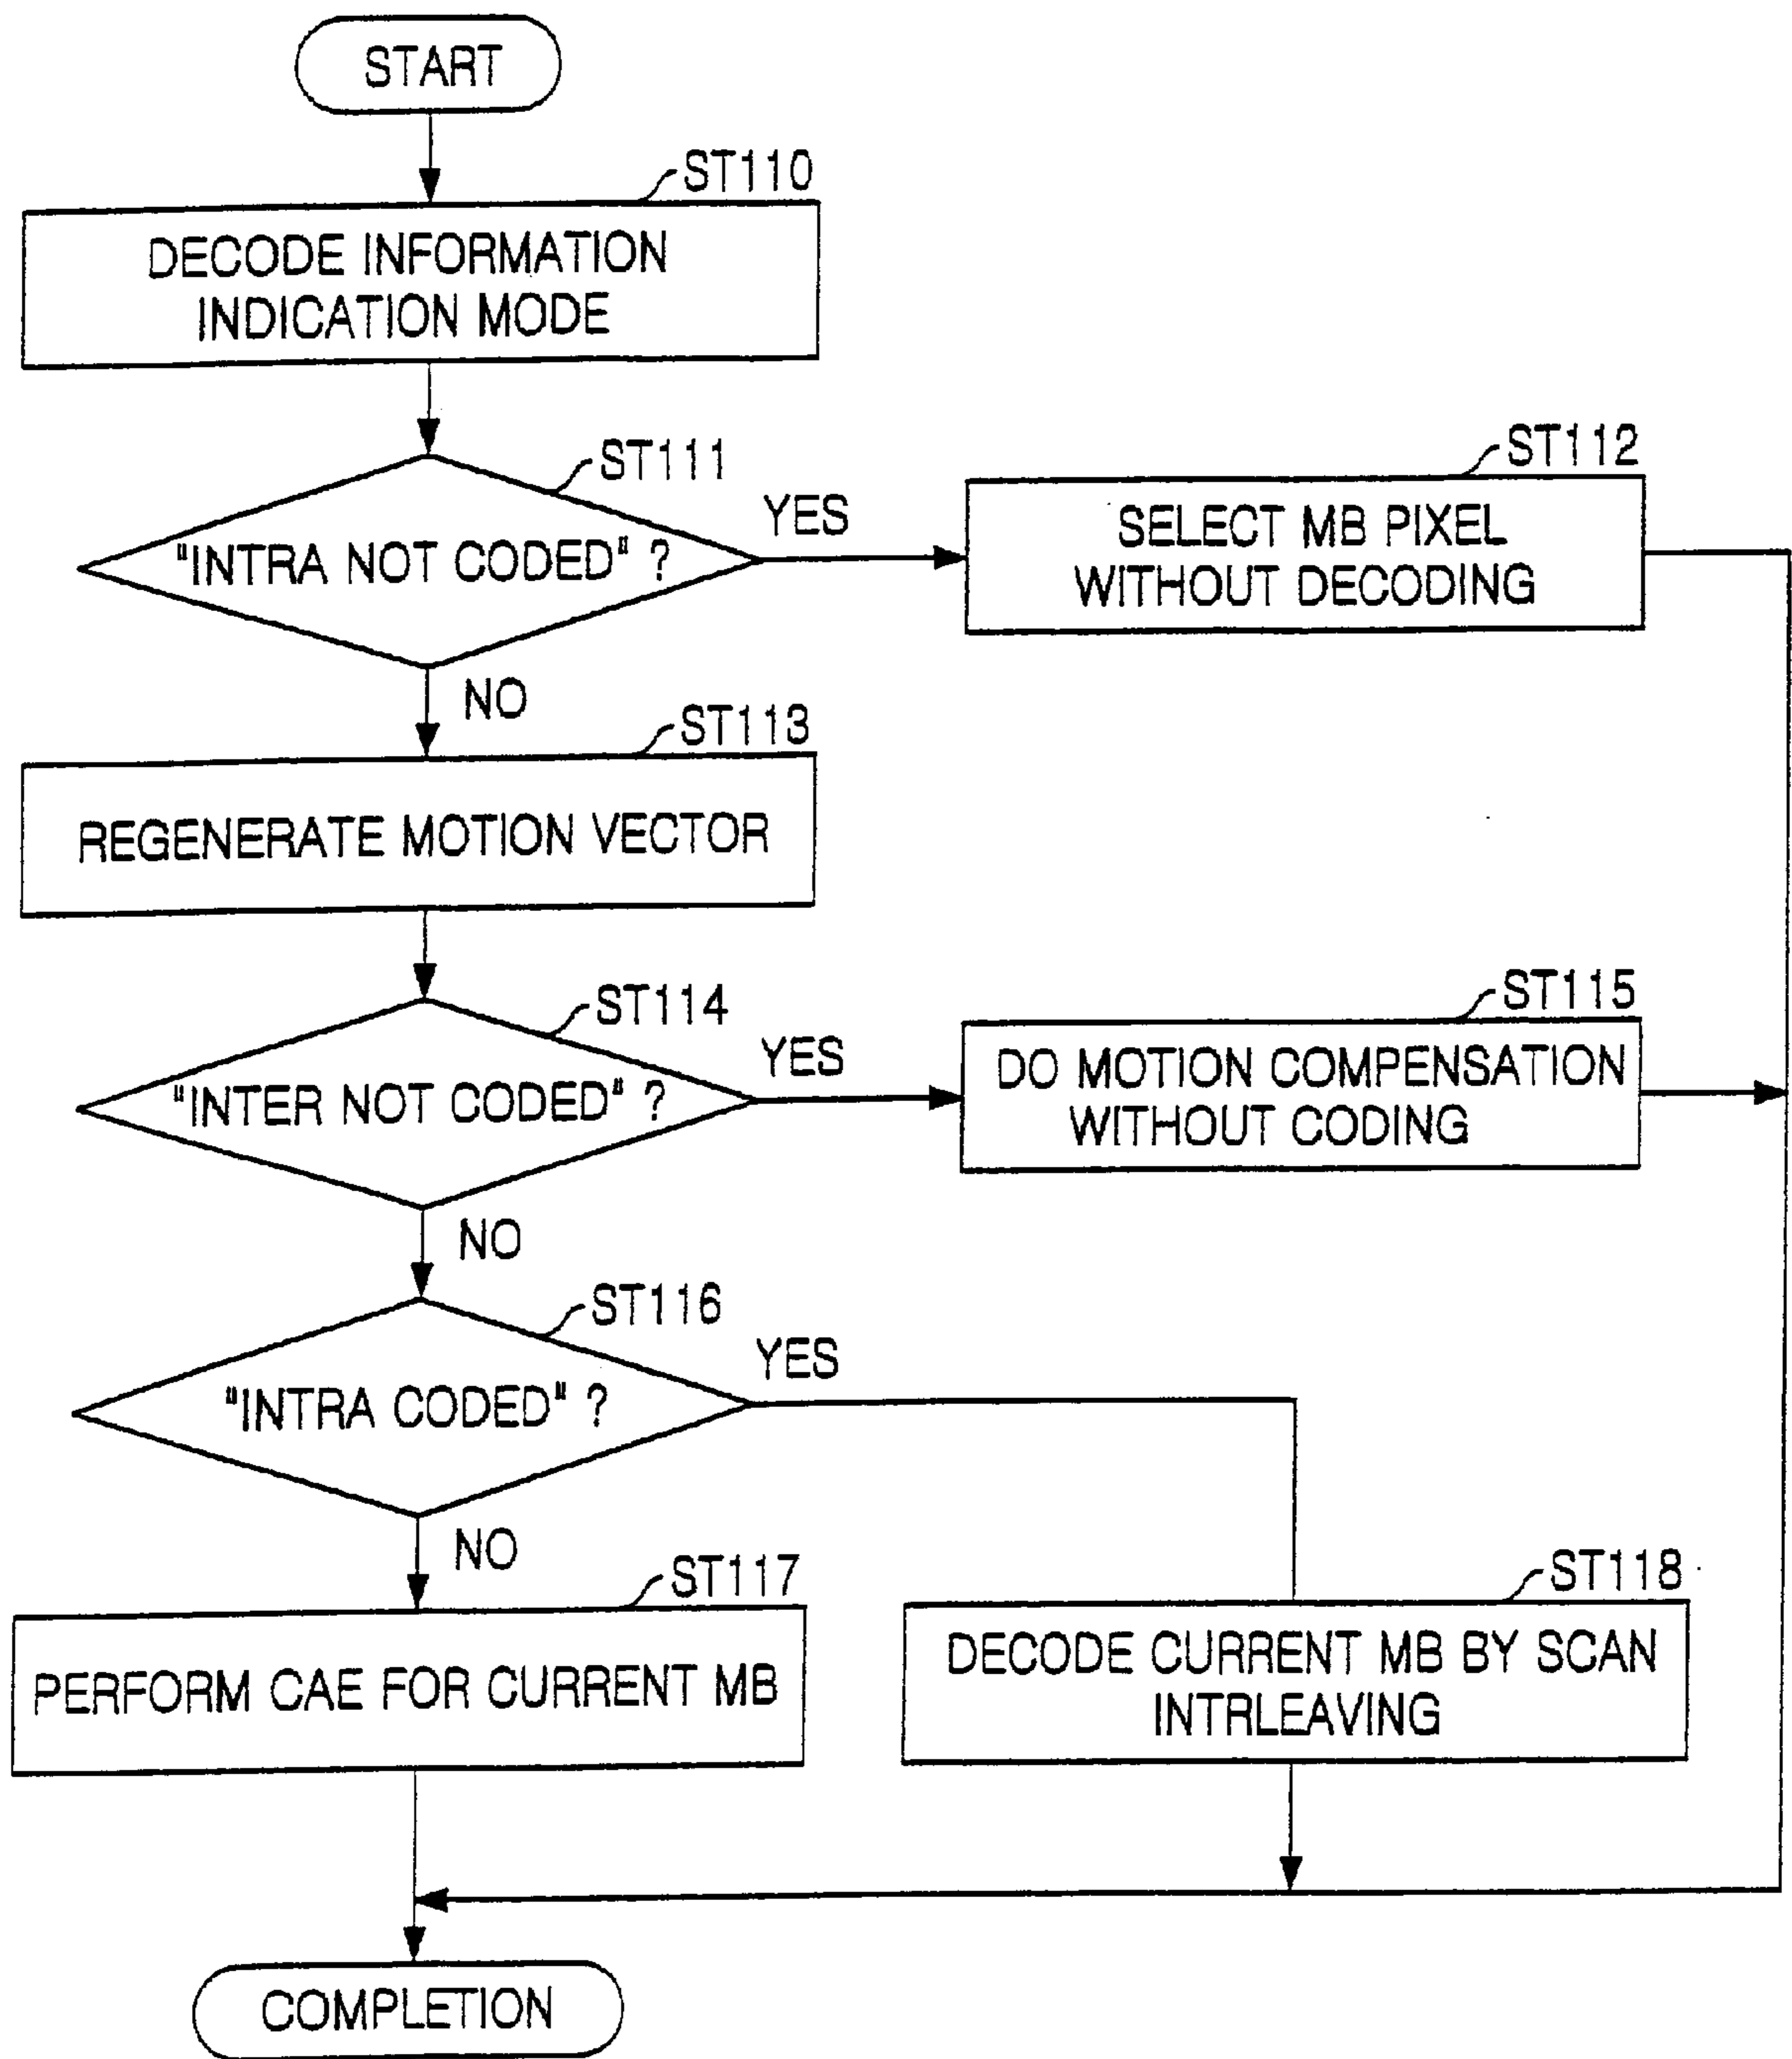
START

ST110

DECODE INFORMATION INDICATION MODE

ST111

"INTRA NOT CODED" ?

YES

ST112

SELECT MB PIXEL WITHOUT DECODING

NO

ST113

REGENERATE MOTION VECTOR

ST114

"INTER NOT CODED" ?

YES

ST115

DO MOTION COMPENSATION WITHOUT CODING

NO

ST116

"INTRA CODED" ?

YES

NO

ST117

PERFORM CAE FOR CURRENT MB

ST118

DECODE CURRENT MB BY SCAN INTRLEAVING

COMPLETION